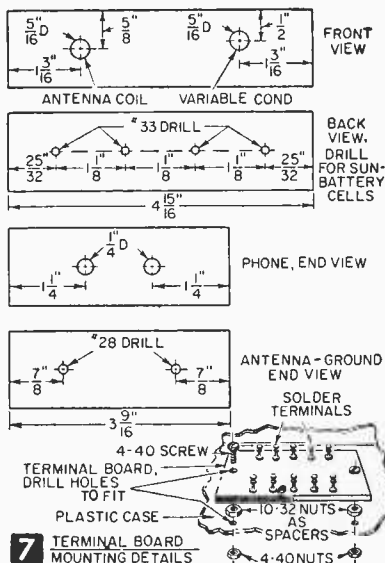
$\frac{5}{16}$"D

$\frac{5}{8}$"

$\frac{5}{16}$"D

$\frac{1}{2}$"

FRONT VIEW

$1\frac{3}{16}$"

$1\frac{3}{16}$"

ANTENNA COIL

VARIABLE COND

#33 DRILL

$\frac{25}{32}$"

$1\frac{1}{8}$"

$1\frac{1}{8}$"

$1\frac{1}{8}$"

$\frac{25}{32}$"

BACK VIEW, DRILL FOR SUN-BATTERY CELLS

$4\frac{15}{16}$"

$\frac{1}{4}$"D

$1\frac{1}{4}$"

$1\frac{1}{4}$"

PHONE, END VIEW

#28 DRILL

$\frac{7}{8}$"

$\frac{7}{8}$"

ANTENNA - GROUND END VIEW

$3\frac{9}{16}$"

SOLDER TERMINALS

4-40 SCREW

TERMINAL BOARD, DRILL HOLES TO FIT

PLASTIC CASE

10-32 NUTS AS SPACERS

4-40 NUTS

7 TERMINAL BOARD MOUNTING DETAILS